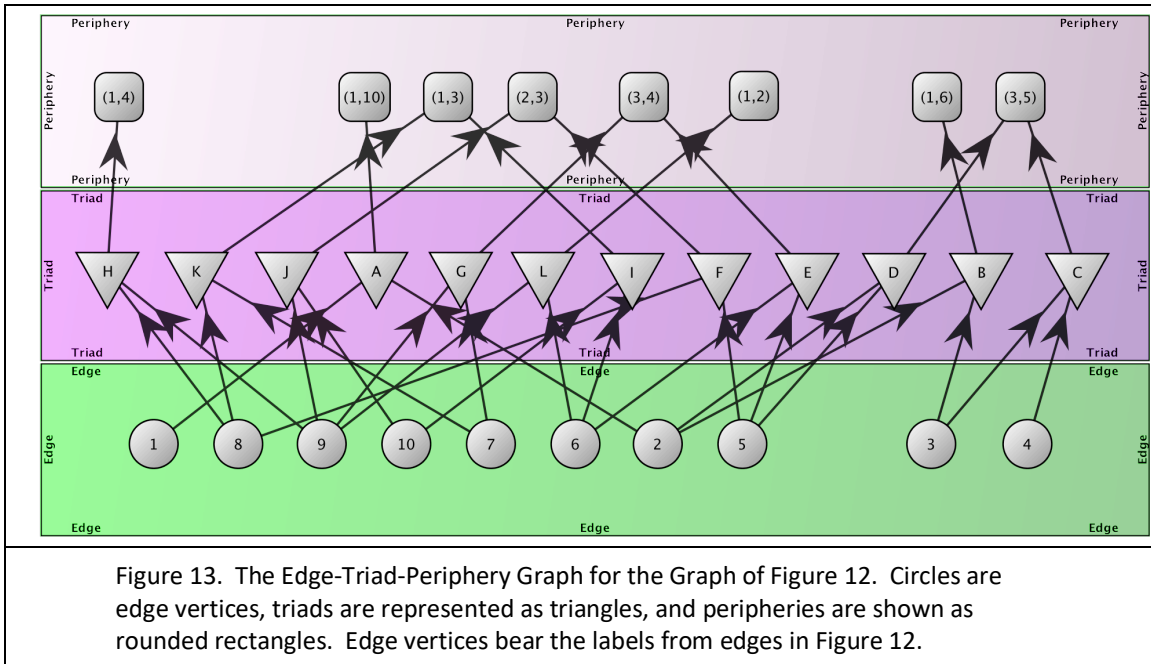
Periphery Periphery Periphery

Periphery

(1,4) (1,10) (1,3) (2,3) (3,4) (1,2) (1,6) (3,5)

Periphery

Periphery Periphery Periphery

Triad Triad Triad

Triad

H K J A G L I F E D B C

Triad

Triad Triad Triad

Edge Edge Edge

Edge

1 8 9 10 7 6 2 5 3 4

Edge

Edge Edge Edge

Figure 13. The Edge-Triad-Periphery Graph for the Graph of Figure 12. Circles are edge vertices, triads are represented as triangles, and peripheries are shown as rounded rectangles. Edge vertices bear the labels from edges in Figure 12.